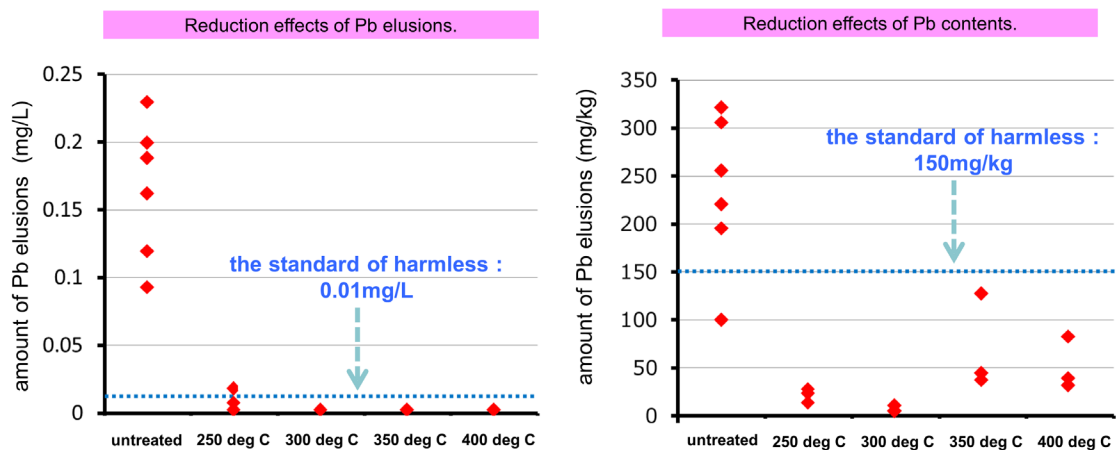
Reduction effects of Pb elusions.

amount of Pb elusions (mg/L)

0.25
0.2
0.15
0.1
0.05
0

the standard of harmless : 0.01mg/L

untreated
250 deg C
300 deg C
350 deg C
400 deg C

Reduction effects of Pb contents.

amount of Pb elusions (mg/kg)

350
300
250
200
150
100
50
0

the standard of harmless : 150mg/kg

untreated
250 deg C
300 deg C
350 deg C
400 deg C